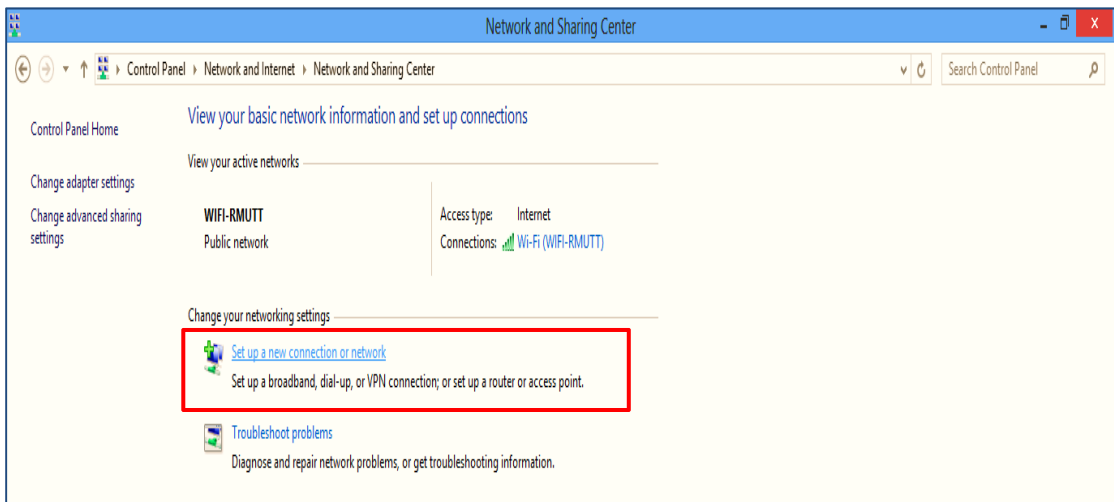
Network and Sharing Center

Control Panel › Network and Internet › Network and Sharing Center

Search Control Panel

Control Panel Home

Change adapter settings

Change advanced sharing settings

View your basic network information and set up connections

View your active networks

WIFI-RMUTT
Public network

Access type: Internet
Connections: Wi-Fi (WIFI-RMUTT)

Change your networking settings

Set up a new connection or network
Set up a broadband, dial-up, or VPN connection; or set up a router or access point.

Troubleshoot problems
Diagnose and repair network problems, or get troubleshooting information.